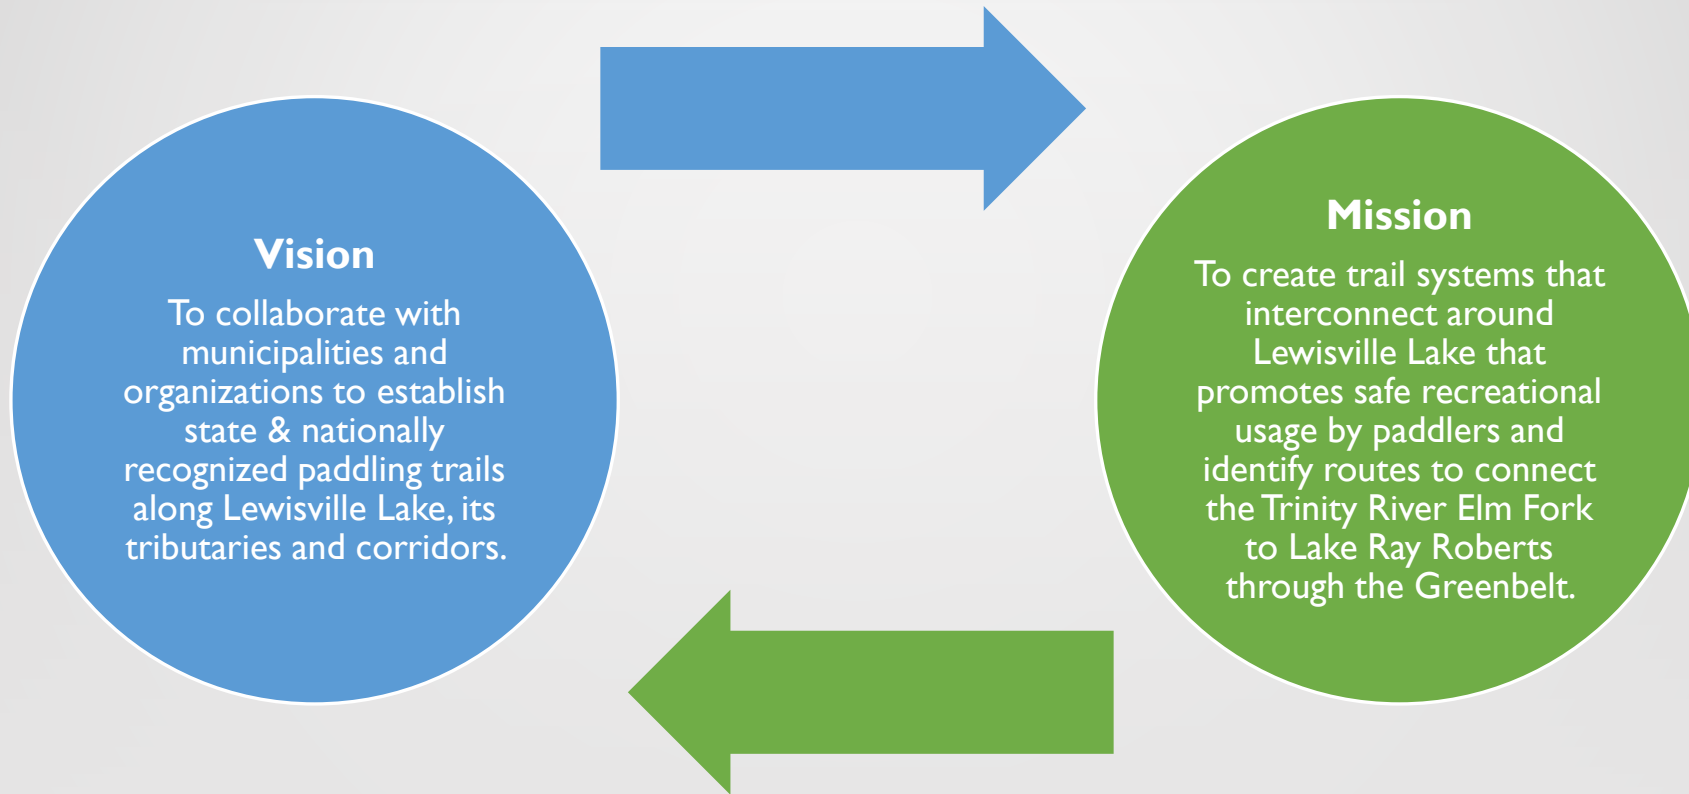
Vision

To collaborate with municipalities and organizations to establish state & nationally recognized paddling trails along Lewisville Lake, its tributaries and corridors.

Mission

To create trail systems that interconnect around Lewisville Lake that promotes safe recreational usage by paddlers and identify routes to connect the Trinity River Elm Fork to Lake Ray Roberts through the Greenbelt.